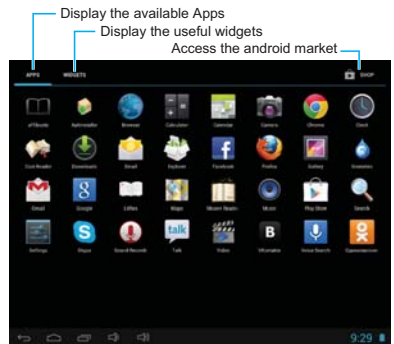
Display the available Apps
Display the useful widgets
Access the android market

APPS WIDGETS SHOP

eBooks Aptoide Browser Calculator Calendar Camera Chrome Clock
Cool Reader Downloads Email Explorer Facebook Firefox Gallery Gmail
Gmail Google Lithes Maps Moon+ Reader Music Play Store Search
Settings Skype Sound Recorder Talk Video VKontakte Voice Search Odnoklassniki

9:29